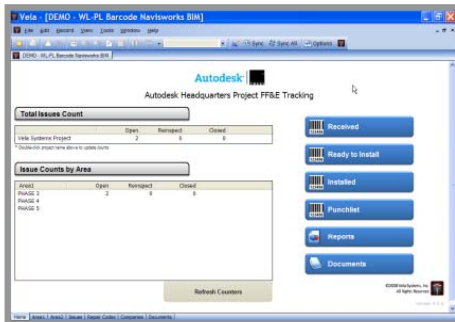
Vela - [DEMO - WL-PL Barcode Navisworks BIM]

File Edit Record View Tools Window Help

Sync Sync All Options

DEMO - WL-PL Barcode Navisworks BIM

Autodesk

Autodesk Headquarters Project FF&E Tracking

Total Issues Count

| | Open | Reinspect | Closed |
|---|---|---|---|
| Vela Systems Project | 2 | 0 | 0 |

* Double-click project name above to update counts

Issue Counts by Area

| Area1 | Open | Reinspect | Closed |
|---|---|---|---|
| PHASE 3 | 2 | 0 | 0 |
| PHASE 4 | | | |
| PHASE 5 | | | |

Refresh Counters

Received

Ready to Install

Installed

Punchlist

Reports

Documents

©2008 Vela Systems, Inc. All Rights Reserved

Home | Area1 | Area2 | Issues | Repair Codes | Companies | Documents